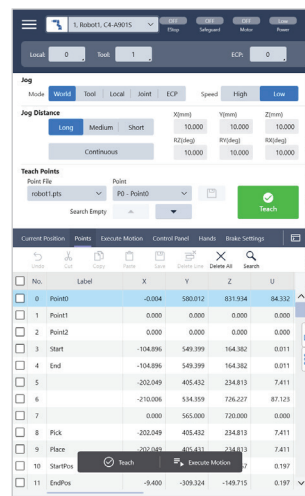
1. Robot1, C4-A901S

OFF EStop OFF Safeguard OFF Motor Low Power

Local: 0 Tool: 1 ECP: 0

Jog

Mode World Tool Local Joint ECP Speed High Low

Jog Distance

Long Medium Short

Continuous

| X(mm) | Y(mm) | Z(mm) |
|---|---|---|
| 10.000 | 10.000 | 10.000 |
| RZ(deg) | RY(deg) | RX(deg) |
| 10.000 | 10.000 | 10.000 |

Teach Points

Point File robot1.pts Point P0 - Point0

Search Empty

Teach

Current Position Points Execute Motion Control Panel Hands Brake Settings

Undo Cut Copy Paste Save Delete Line Delete All Search

| | No. | Label | X | Y | Z | U |
|---|---|---|---|---|---|---|
| ☐ | 0 | Point0 | -0.004 | 580.012 | 831.934 | 84.332 |
| ☐ | 1 | Point1 | 0.000 | 0.000 | 0.000 | 0.000 |
| ☐ | 2 | Point2 | 0.000 | 0.000 | 0.000 | 0.000 |
| ☐ | 3 | Start | -104.896 | 549.399 | 164.382 | 0.011 |
| ☐ | 4 | End | -104.896 | 549.399 | 164.382 | 0.011 |
| ☐ | 5 | | -202.049 | 405.432 | 234.813 | 7.411 |
| ☐ | 6 | | -210.006 | 534.359 | 726.227 | 87.123 |
| ☐ | 7 | | 0.000 | 565.000 | 720.000 | 0.000 |
| ☐ | 8 | Pick | -202.049 | 405.432 | 234.813 | 7.411 |
| ☐ | 9 | Place | -202.049 | 405.431 | 234.813 | 7.411 |
| ☐ | 10 | StartPos | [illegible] | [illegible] | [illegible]57 | 0.197 |
| ☐ | 11 | EndPos | -9.400 | -309.324 | -149.715 | 0.197 |

Teach Execute Motion